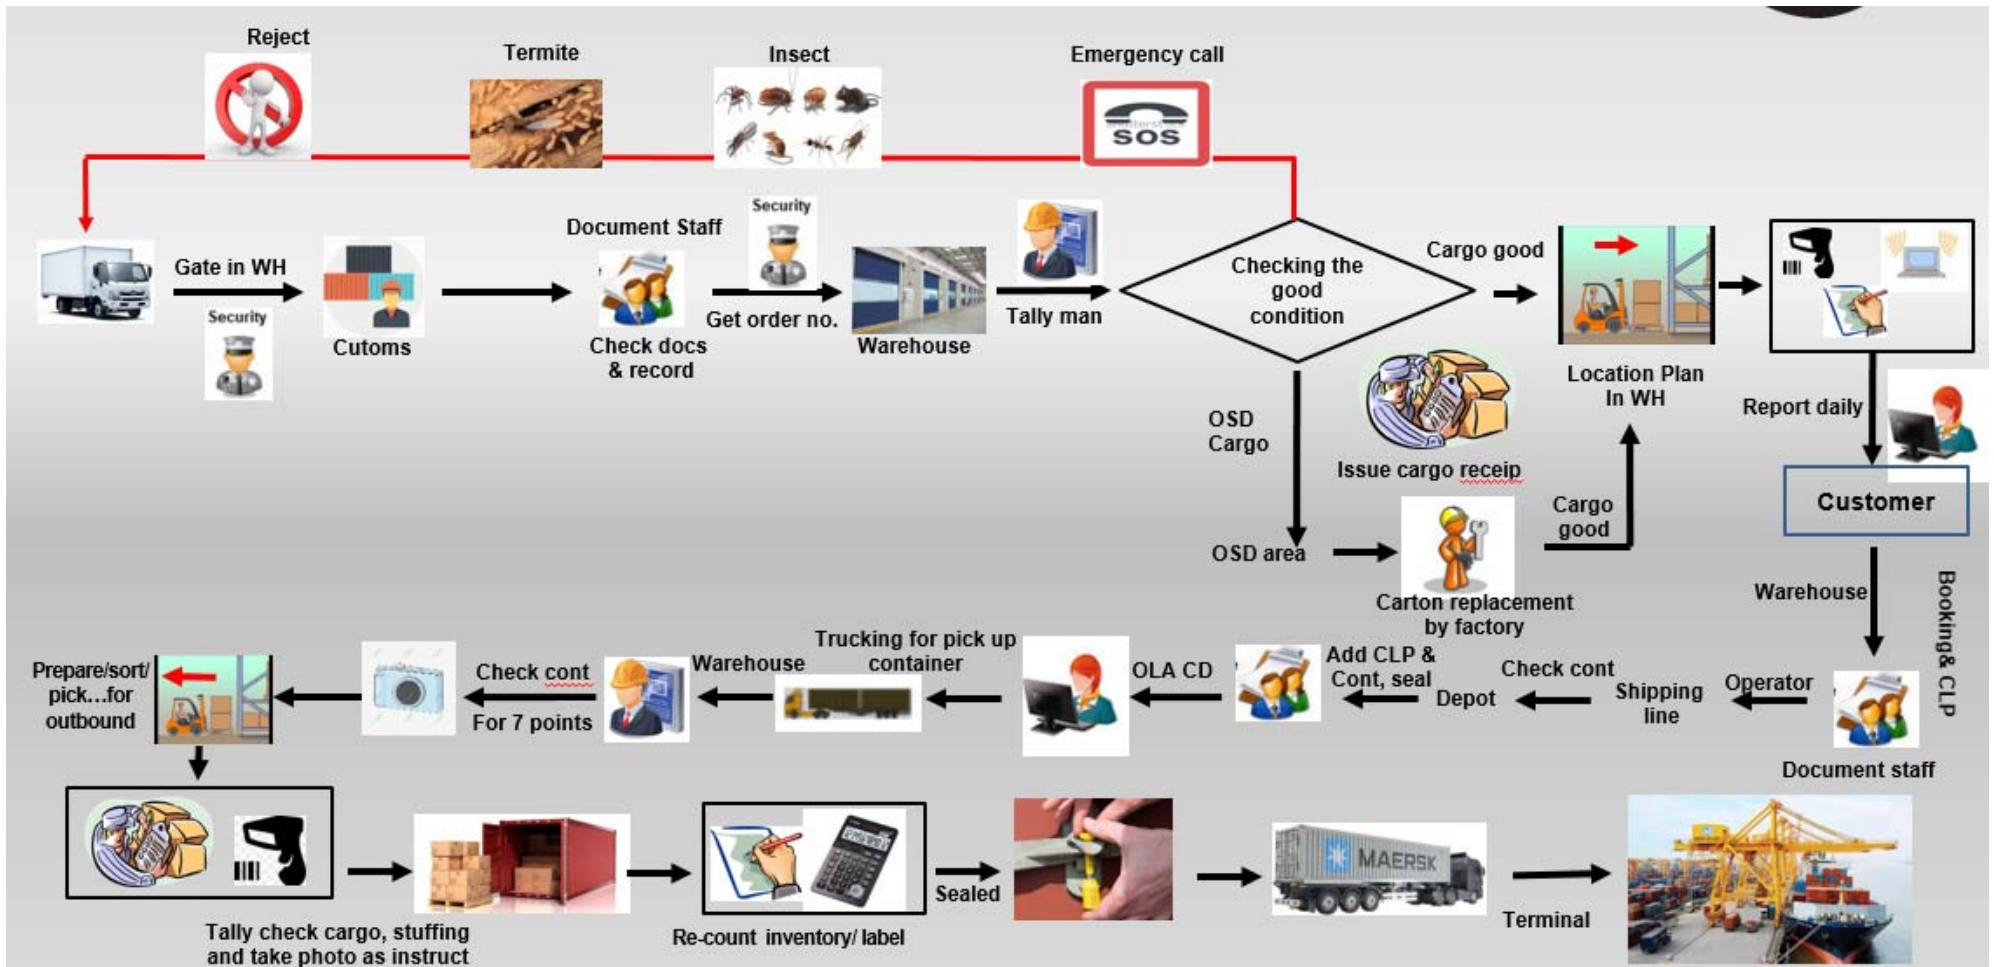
Reject

Termite

Insect

Emergency call

SOS

Gate in WH

Security

Cutoms

Document Staff

Security

Check docs & record

Get order no.

Warehouse

Tally man

Checking the good condition

Cargo good

Location Plan In WH

Report daily

Customer

OSD Cargo

Issue cargo receip

OSD area

Carton replacement by factory

Cargo good

Warehouse

Booking& CLP

Operator

Document staff

Shipping line

Check cont

Depot

Add CLP & Cont, seal

OLA CD

Trucking for pick up container

Warehouse

Check cont

For 7 points

Prepare/sort/ pick…for outbound

Tally check cargo, stuffing and take photo as instruct

Re-count inventory/ label

Sealed

MAERSK

Terminal